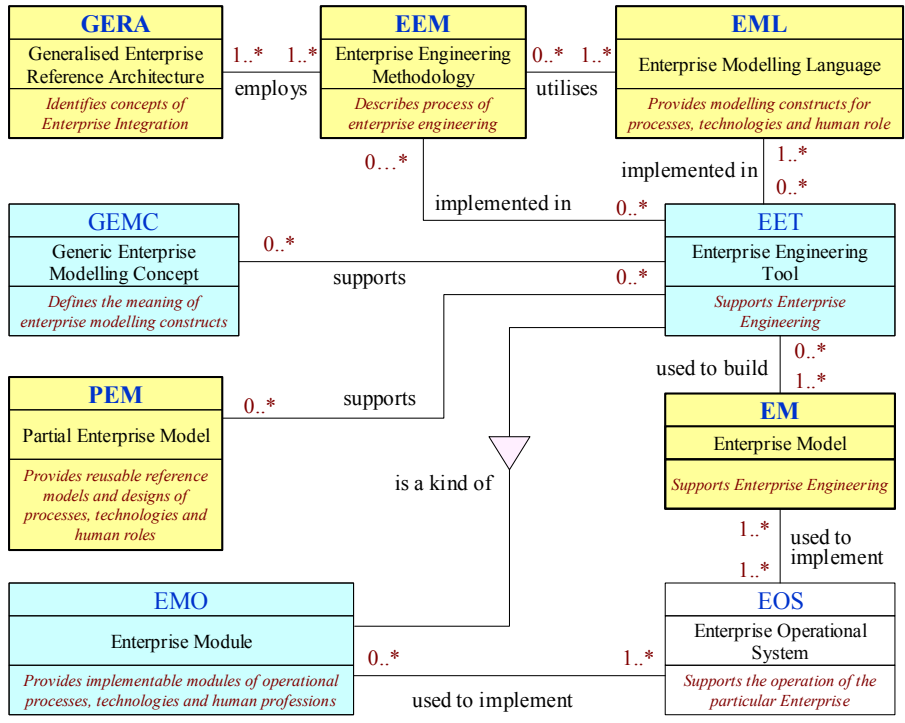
GERA
Generalised Enterprise Reference Architecture
Identifies concepts of Enterprise Integration

1..* employs 1..*

EEM
Enterprise Engineering Methodology
Describes process of enterprise engineering

0..* utilises 1..*

EML
Enterprise Modelling Language
Provides modelling constructs for processes, technologies and human role

0…*
implemented in
0..*

implemented in
1..*
0..*

GEMC
Generic Enterprise Modelling Concept
Defines the meaning of enterprise modelling constructs

0..*
supports
0..*

EET
Enterprise Engineering Tool
Supports Enterprise Engineering

used to build
0..*
1..*

PEM
Partial Enterprise Model
Provides reusable reference models and designs of processes, technologies and human roles

0..*
supports

is a kind of

EM
Enterprise Model
Supports Enterprise Engineering

1..*
used to implement
1..*

EMO
Enterprise Module
Provides implementable modules of operational processes, technologies and human professions

0..*
used to implement
1..*

EOS
Enterprise Operational System
Supports the operation of the particular Enterprise